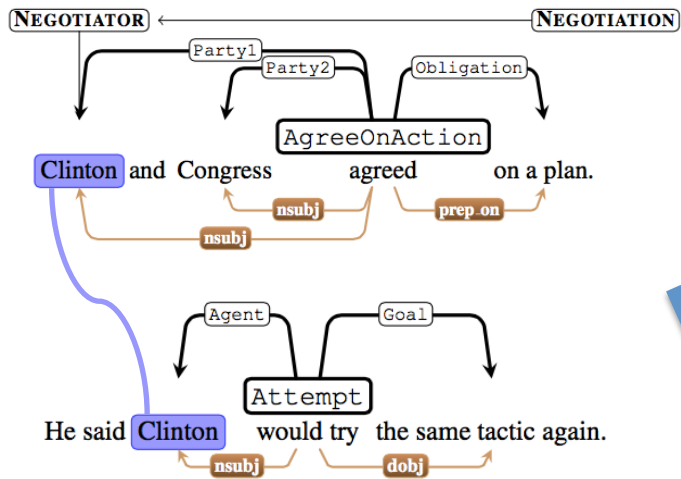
NEGOTIATOR NEGOTIATION

Party1
Party2
Obligation
AgreeOnAction

Clinton and Congress agreed on a plan.

nsubj
prep_on
nsubj

Agent
Goal
Attempt

He said Clinton would try the same tactic again.

nsubj
dobj